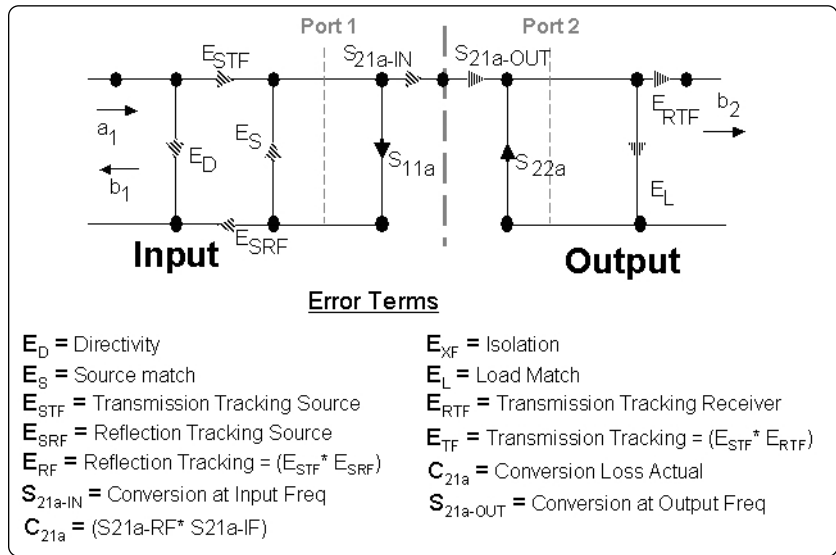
Port 1

Port 2

$E_{STF}$

$S_{21a\text{-}IN}$

$S_{21a\text{-}OUT}$

$a_1$

$b_1$

$E_D$

$E_S$

$S_{11a}$

$S_{22a}$

$E_{RTF}$

$b_2$

$E_L$

$E_{SRF}$

Input

Output

Error Terms

$E_D$ = Directivity

$E_S$ = Source match

$E_{STF}$ = Transmission Tracking Source

$E_{SRF}$ = Reflection Tracking Source

$E_{RF}$ = Reflection Tracking = ($E_{STF}$* $E_{SRF}$)

$S_{21a\text{-}IN}$ = Conversion at Input Freq

$C_{21a}$ = (S21a-RF* S21a-IF)

$E_{XF}$ = Isolation

$E_L$ = Load Match

$E_{RTF}$ = Transmission Tracking Receiver

$E_{TF}$ = Transmission Tracking = ($E_{STF}$* $E_{RTF}$)

$C_{21a}$ = Conversion Loss Actual

$S_{21a\text{-}OUT}$ = Conversion at Output Freq